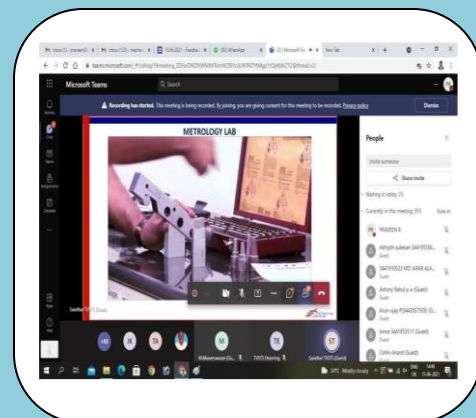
Microsoft Teams

Search

Recording has started. This meeting is being recorded. By joining, you are giving consent for this meeting to be recorded. Privacy policy

Dismiss

METROLOGY LAB

People

Invite someone

Share invite

Waiting in lobby (1)

Currently in this meeting (81)

PRAVEEN R

Abhijith sukesan 344195518 (Guest)

344195522 MD ARAB ALA... (Guest)

Antony Rahul s w (Guest)

Arun vijay P(344057503) (Guest)

binoe 344195511 (Guest)

Collin Anand (Guest)

M

M.Manimaran (Gu...

TE

TVSTS Elearning

ST

Sasidhar TVSTS (Guest)

34°C Mostly cloudy

ENG